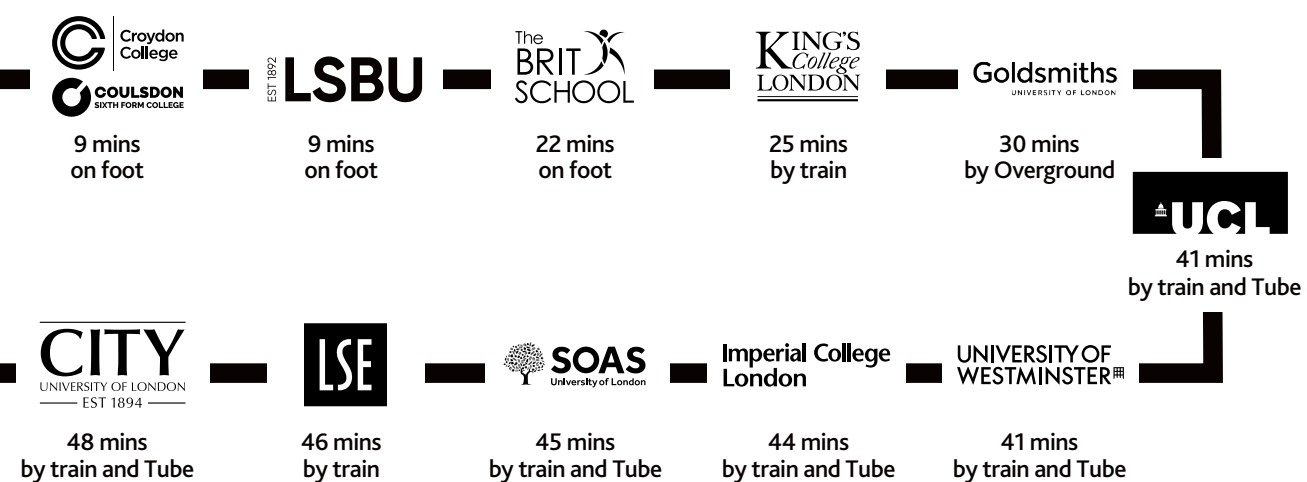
Croydon College

COULSDON SIXTH FORM COLLEGE

9 mins on foot

EST 1892 LSBU

9 mins on foot

The BRIT SCHOOL

22 mins on foot

KING'S College LONDON

25 mins by train

Goldsmiths UNIVERSITY OF LONDON

30 mins by Overground

UCL

41 mins by train and Tube

CITY UNIVERSITY OF LONDON EST 1894

48 mins by train and Tube

LSE

46 mins by train

SOAS University of London

45 mins by train and Tube

Imperial College London

44 mins by train and Tube

UNIVERSITY OF WESTMINSTER

41 mins by train and Tube